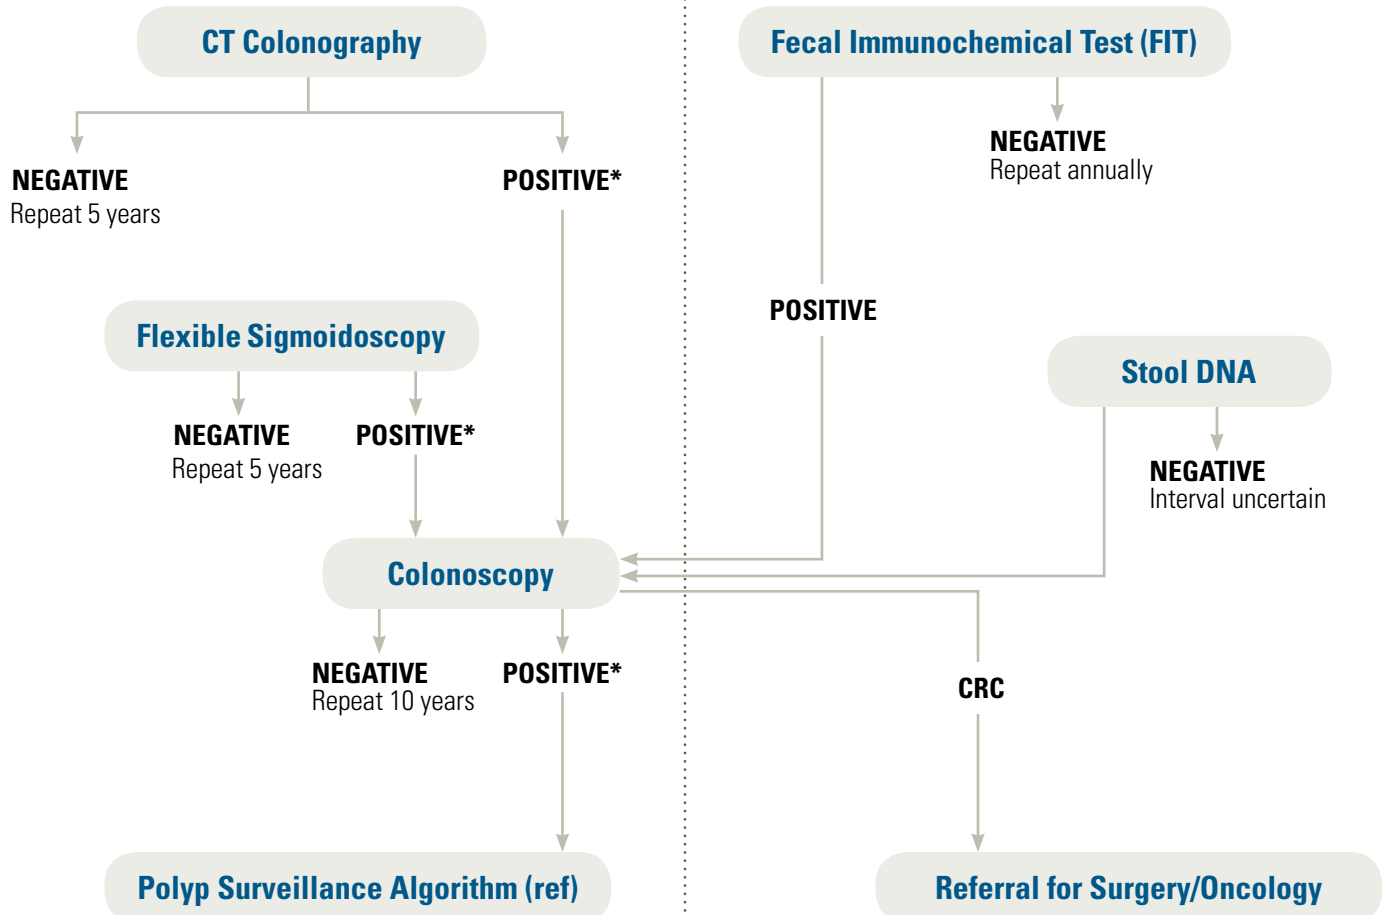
CT Colonography

NEGATIVE
Repeat 5 years

POSITIVE*

Flexible Sigmoidoscopy

NEGATIVE
Repeat 5 years

POSITIVE*

Colonoscopy

NEGATIVE
Repeat 10 years

POSITIVE*

Polyp Surveillance Algorithm (ref)

Fecal Immunochemical Test (FIT)

NEGATIVE
Repeat annually

POSITIVE

Stool DNA

NEGATIVE
Interval uncertain

CRC

Referral for Surgery/Oncology